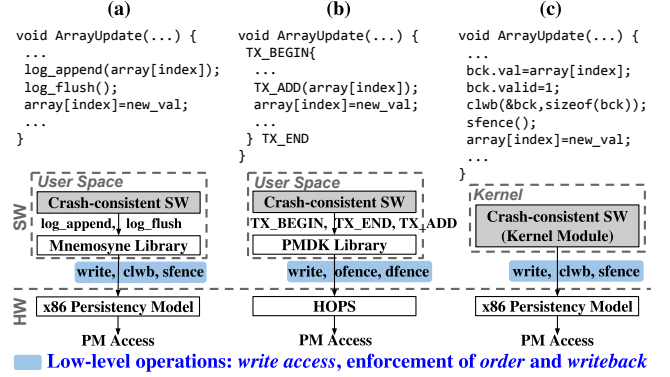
(a)

void ArrayUpdate(...) {
 ...
 log_append(array[index]);
 log_flush();
 array[index]=new_val;
 ...
}

User Space
Crash-consistent SW
log_append, log_flush
Mnemosyne Library
write, clwb, sfence
x86 Persistency Model
PM Access

(b)

void ArrayUpdate(...) {
 TX_BEGIN{
 ...
 TX_ADD(array[index]);
 array[index]=new_val;
 ...
 } TX_END
}

User Space
Crash-consistent SW
TX_BEGIN, TX_END, TX_ADD
PMDK Library
write, ofence, dfence
HOPS
PM Access

(c)

void ArrayUpdate(...) {
 ...
 bck.val=array[index];
 bck.valid=1;
 clwb(&bck,sizeof(bck));
 sfence();
 array[index]=new_val;
 ...
}

Kernel
Crash-consistent SW
(Kernel Module)
write, clwb, sfence
x86 Persistency Model
PM Access

SW
HW

Low-level operations: write access, enforcement of order and writeback